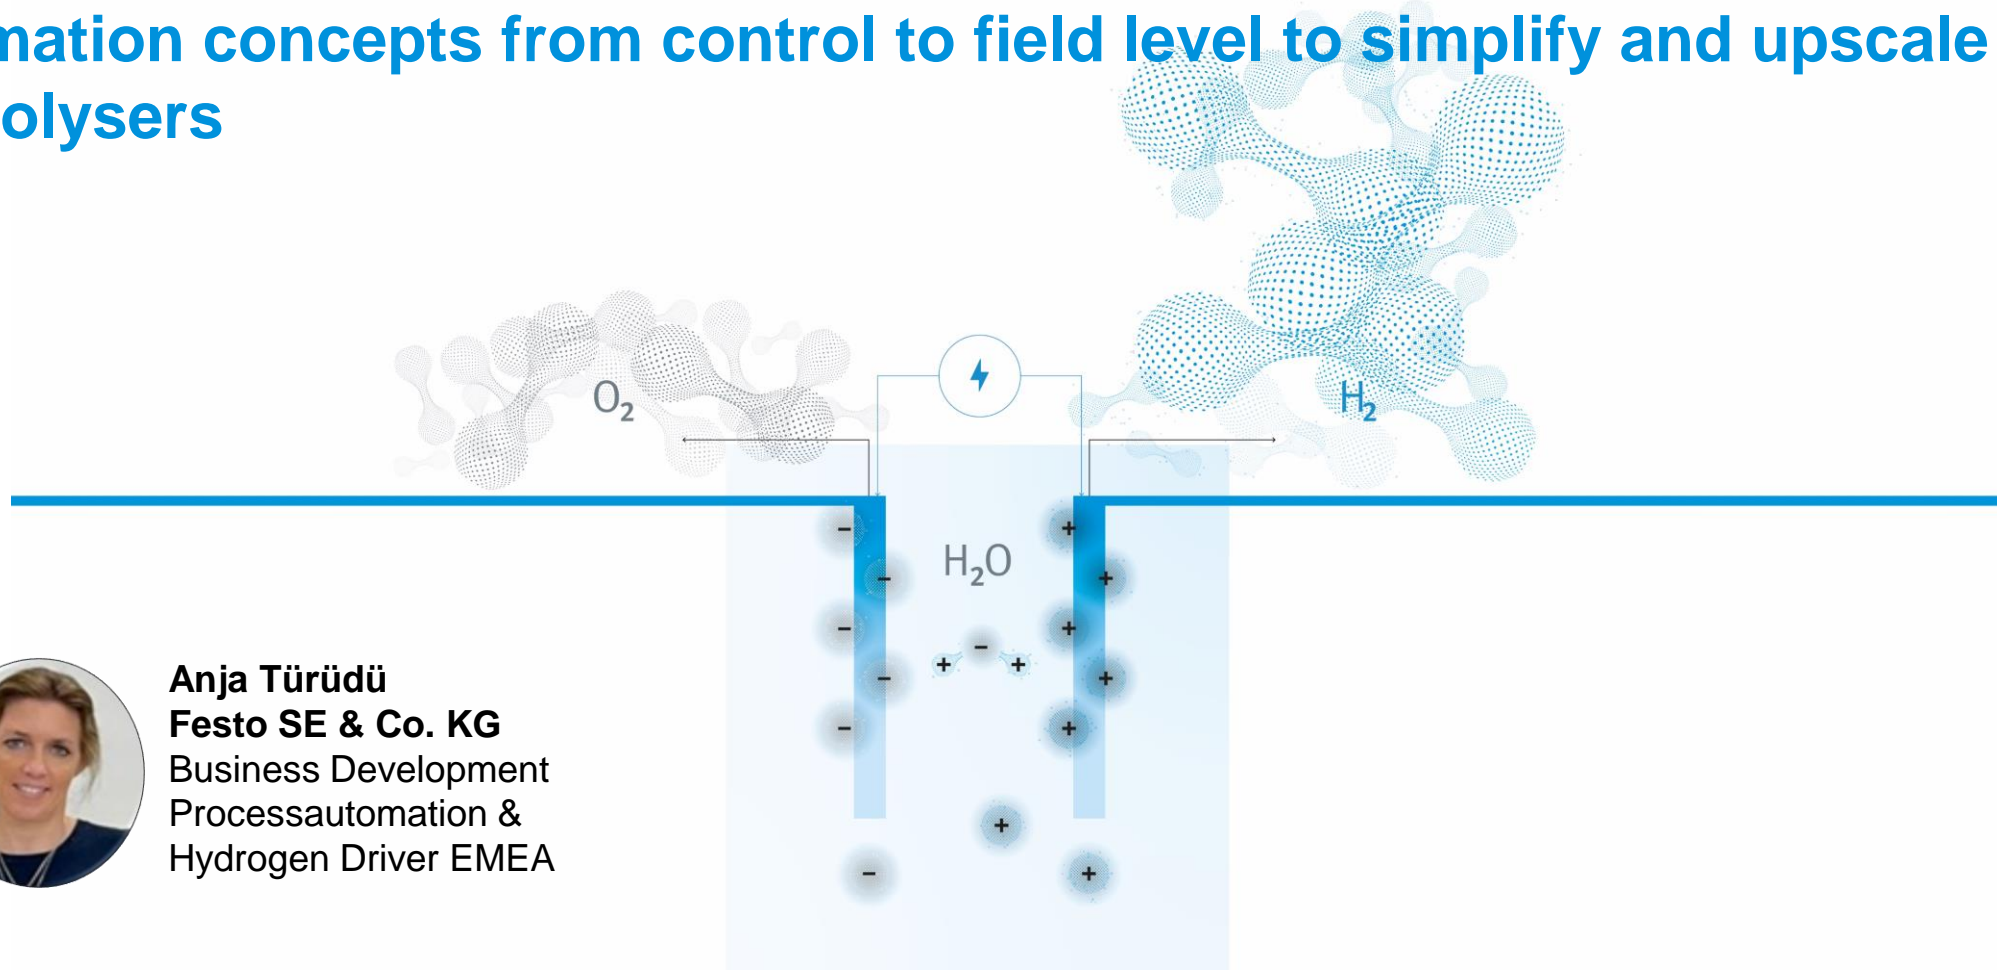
mation concepts from control to field level to simplify and upscale olysers

$O_2$

$H_2$

$H_2O$

−
−
−
−
−
−
+
+
+
+
+
+
−
+
+
+
−

**Anja Türüdü**
**Festo SE & Co. KG**
Business Development
Processautomation &
Hydrogen Driver EMEA